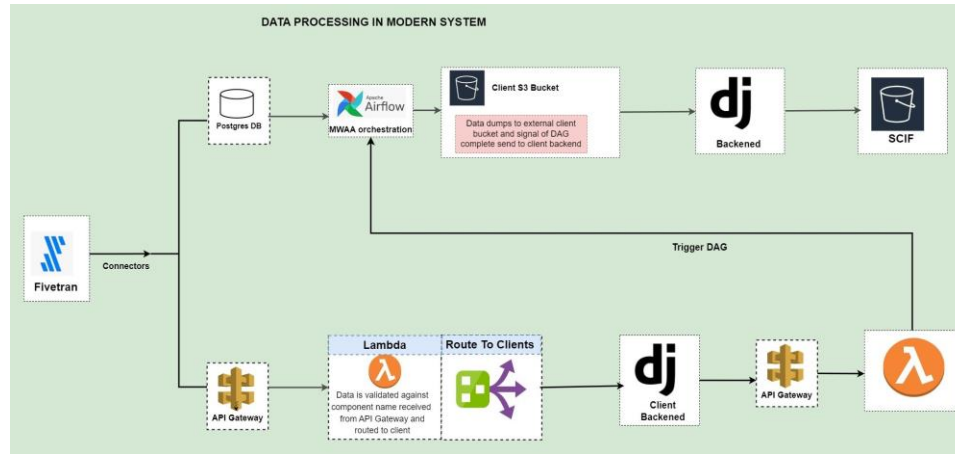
DATA PROCESSING IN MODERN SYSTEM

Fivetran

Connectors

Postgres DB

Apache Airflow

MWAA orchestration

Client S3 Bucket

Data dumps to external client bucket and signal of DAG complete send to client backend

dj

Backened

SCIF

Trigger DAG

API Gateway

Lambda

Data is validated against component name received from API Gateway and routed to client

Route To Clients

dj

Client Backened

API Gateway